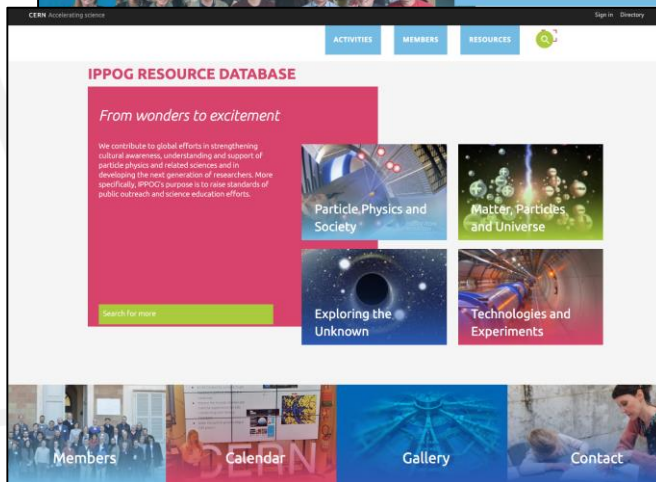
CERN Accelerating science

Sign in Directory

ACTIVITIES

MEMBERS

RESOURCES

IPPOG RESOURCE DATABASE

From wonders to excitement

We contribute to global efforts in strengthening cultural awareness, understanding and support of particle physics and related sciences and in developing the next generation of researchers. More specifically, IPPOG's purpose is to raise standards of public outreach and science education efforts.

Search for more

Particle Physics and Society

Matter, Particles and Universe

Exploring the Unknown

Technologies and Experiments

Members

Calendar

Gallery

Contact